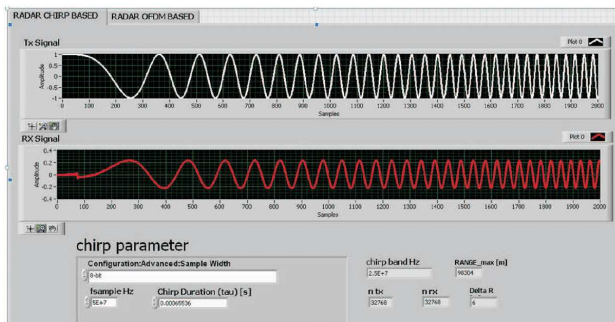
RADAR CHIRP BASED | RADAR OFDM BASED

Tx Signal

Plot 0

Amplitude

1
0.5
0
-0.5
-1

0 100 200 300 400 500 600 700 800 900 1000 1100 1200 1300 1400 1500 1600 1700 1800 1900 2000

Samples

RX Signal

Plot 0

Amplitude

0.4
0.2
0
-0.2
-0.4

0 100 200 300 400 500 600 700 800 900 1000 1100 1200 1300 1400 1500 1600 1700 1800 1900 2000

Samples

chirp parameter

Configuration:Advanced:Sample Width

8-bit

fsample Hz

5E+7

Chirp Duration (tau) [s]

0.00065536

chirp band Hz

2.5E+7

RANGE_max [m]

98304

n tx

32768

n rx

32768

Delta R

6